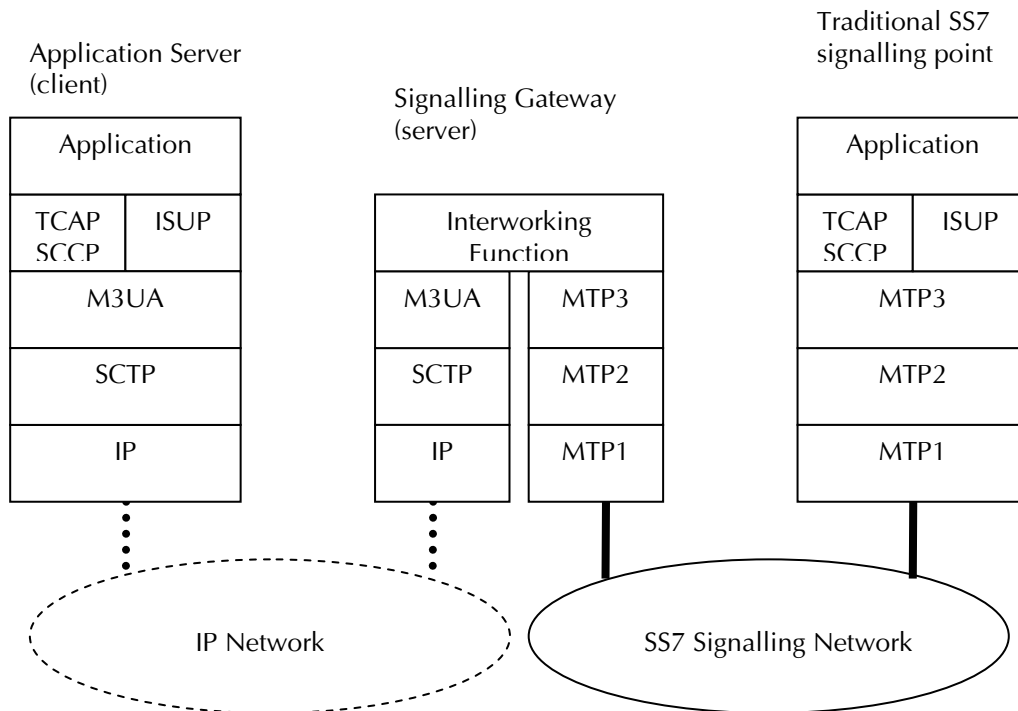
Application Server (client)

Application

TCAP SCCP

ISUP

M3UA

SCTP

IP

Signalling Gateway (server)

Interworking Function

M3UA

MTP3

SCTP

MTP2

IP

MTP1

Traditional SS7 signalling point

Application

TCAP SCCP

ISUP

MTP3

MTP2

MTP1

IP Network

SS7 Signalling Network